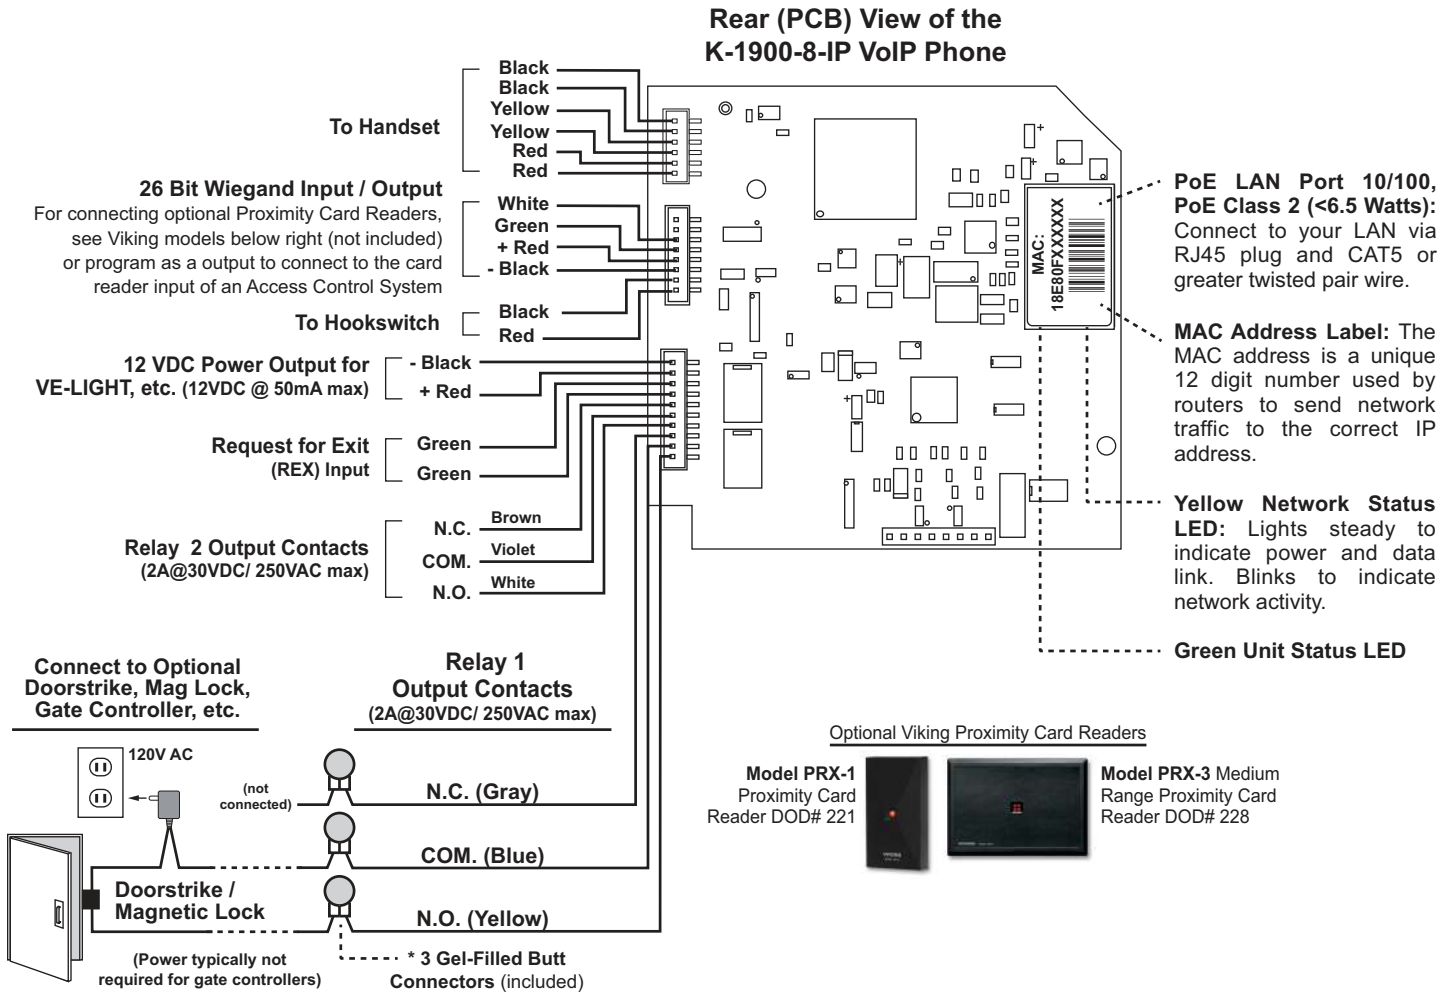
Rear (PCB) View of the K-1900-8-IP VoIP Phone

To Handset
Black
Black
Yellow
Yellow
Red
Red

26 Bit Wiegand Input / Output
For connecting optional Proximity Card Readers, see Viking models below right (not included) or program as a output to connect to the card reader input of an Access Control System
White
Green
+ Red
- Black

To Hookswitch
Black
Red

12 VDC Power Output for VE-LIGHT, etc. (12VDC @ 50mA max)
- Black
+ Red

Request for Exit (REX) Input
Green
Green

Relay 2 Output Contacts (2A@30VDC/ 250VAC max)
N.C.
Brown
COM.
Violet
N.O.
White

MAC: 18E80FXXXXXX

PoE LAN Port 10/100, PoE Class 2 (<6.5 Watts): Connect to your LAN via RJ45 plug and CAT5 or greater twisted pair wire.

MAC Address Label: The MAC address is a unique 12 digit number used by routers to send network traffic to the correct IP address.

Yellow Network Status LED: Lights steady to indicate power and data link. Blinks to indicate network activity.

Green Unit Status LED

Connect to Optional Doorstrike, Mag Lock, Gate Controller, etc.

Relay 1 Output Contacts (2A@30VDC/ 250VAC max)

120V AC
(not connected)
N.C. (Gray)
COM. (Blue)
Doorstrike / Magnetic Lock
N.O. (Yellow)
(Power typically not required for gate controllers)
* 3 Gel-Filled Butt Connectors (included)

Optional Viking Proximity Card Readers
Model PRX-1 Proximity Card Reader DOD# 221
Model PRX-3 Medium Range Proximity Card Reader DOD# 228
VIKING